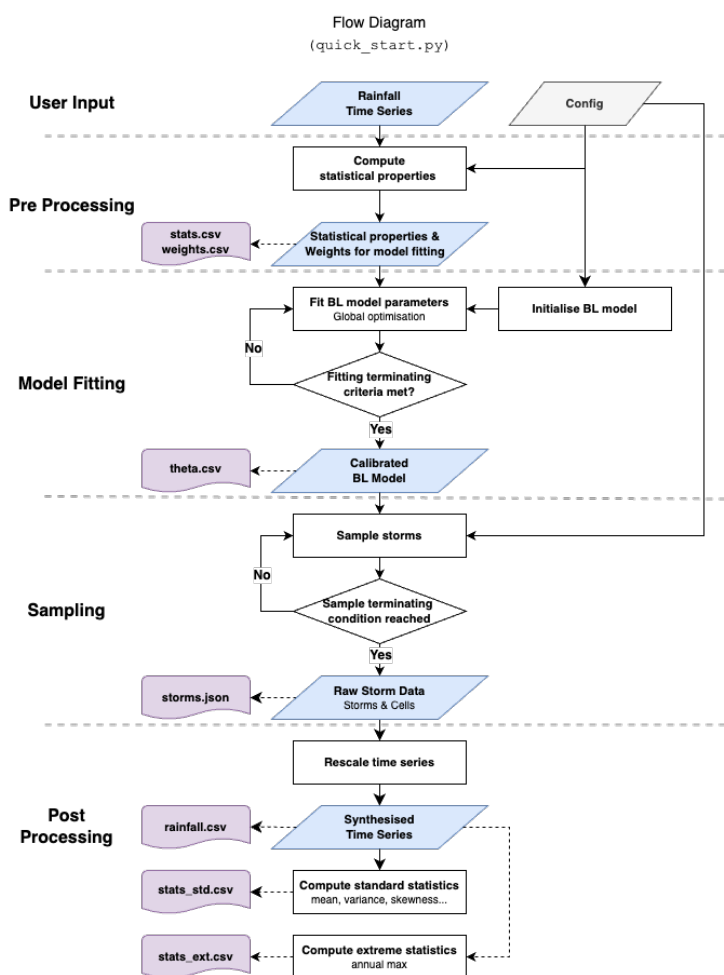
Flow Diagram
(quick_start.py)

User Input

Rainfall Time Series

Config

Compute statistical properties

Pre Processing

stats.csv
weights.csv

Statistical properties & Weights for model fitting

Fit BL model parameters
Global optimisation

Initialise BL model

No

Model Fitting

Fitting terminating criteria met?

Yes

theta.csv

Calibrated BL Model

Sample storms

No

Sampling

Sample terminating condition reached

Yes

storms.json

Raw Storm Data
Storms & Cells

Rescale time series

Post Processing

rainfall.csv

Synthesised Time Series

stats_std.csv

Compute standard statistics
mean, variance, skewness...

stats_ext.csv

Compute extreme statistics
annual max